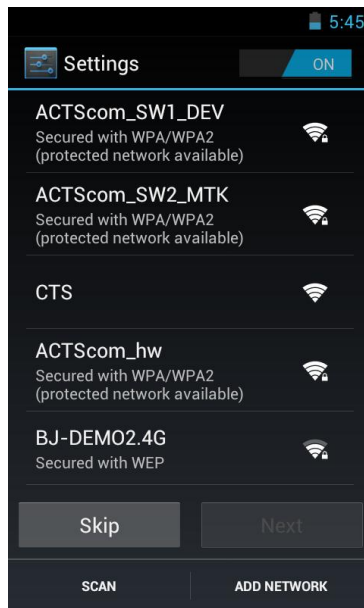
5:45

Settings

ON

ACTScom_SW1_DEV
Secured with WPA/WPA2 (protected network available)

ACTScom_SW2_MTK
Secured with WPA/WPA2 (protected network available)

CTS

ACTScom_hw
Secured with WPA/WPA2 (protected network available)

BJ-DEMO2.4G
Secured with WEP

Skip

Next

SCAN

ADD NETWORK